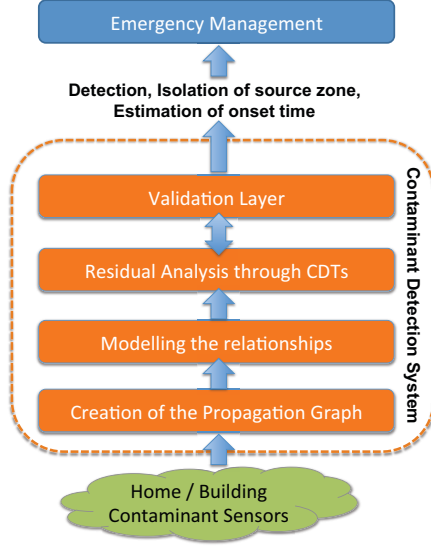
Emergency Management

Detection, Isolation of source zone, Estimation of onset time

Validation Layer

Residual Analysis through CDTs

Modelling the relationships

Creation of the Propagation Graph

Contaminant Detection System

Home / Building Contaminant Sensors